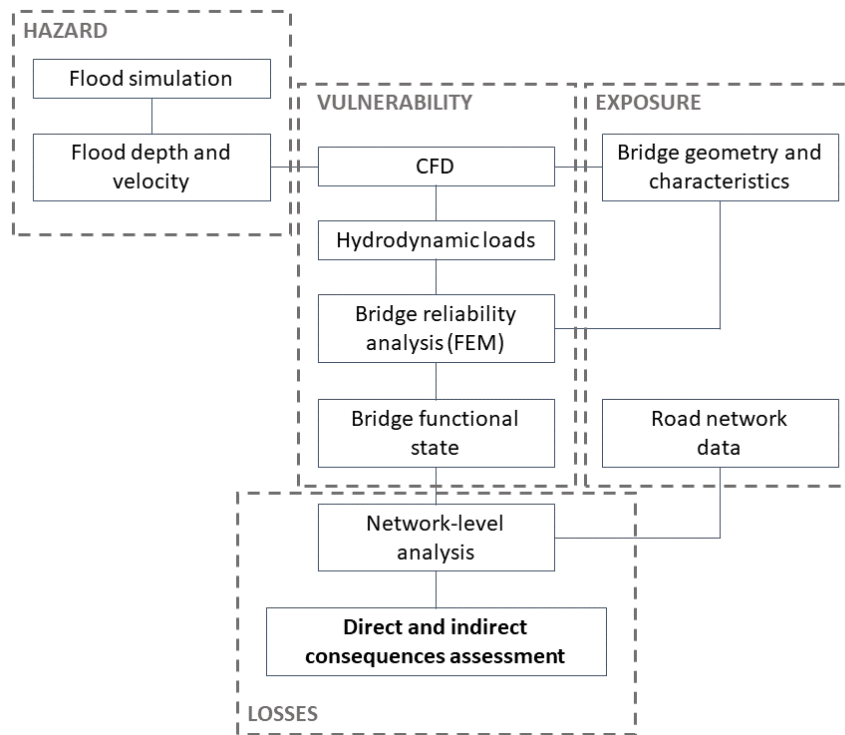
HAZARD

Flood simulation

Flood depth and velocity

VULNERABILITY

CFD

Hydrodynamic loads

Bridge reliability analysis (FEM)

Bridge functional state

EXPOSURE

Bridge geometry and characteristics

Road network data

Network-level analysis

Direct and indirect consequences assessment

LOSSES